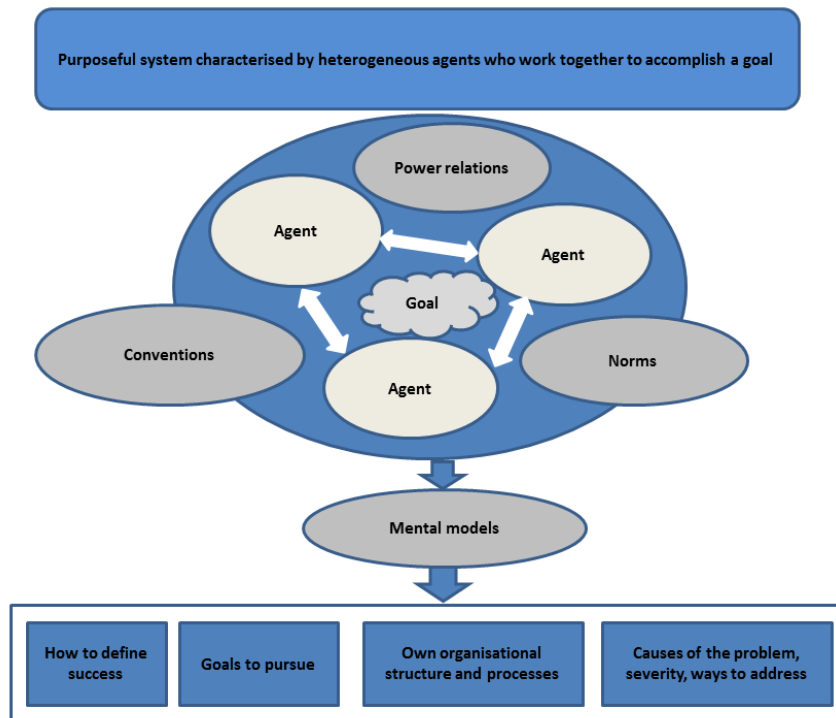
Purposeful system characterised by heterogeneous agents who work together to accomplish a goal

Power relations

Agent

Agent

Goal

Conventions

Agent

Norms

Mental models

How to define success

Goals to pursue

Own organisational structure and processes

Causes of the problem, severity, ways to address